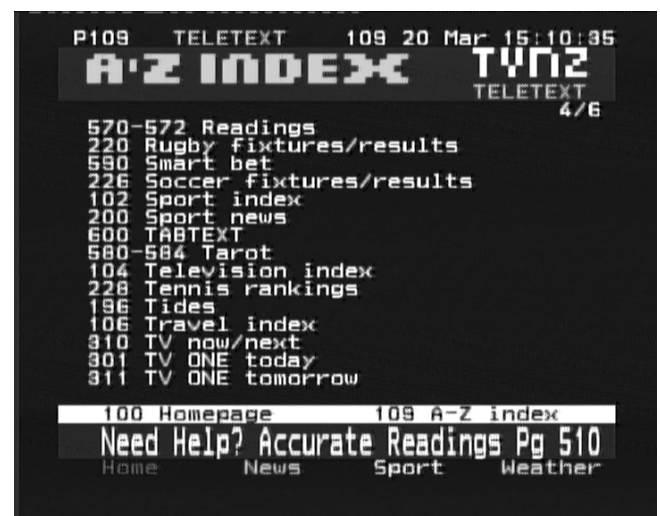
P109 TELETEXT 109 20 Mar 15:10:35

A-Z INDEX TVNZ TELETEXT

4/6

570-572 Readings
220 Rugby fixtures/results
590 Smart bet
226 Soccer fixtures/results
102 Sport index
200 Sport news
600 TABTEXT
580-584 Tarot
104 Television index
228 Tennis rankings
196 Tides
106 Travel index
310 TV now/next
301 TV ONE today
311 TV ONE tomorrow

100 Homepage 109 A-Z index

Need Help? Accurate Readings Pg 510

Home News Sport Weather